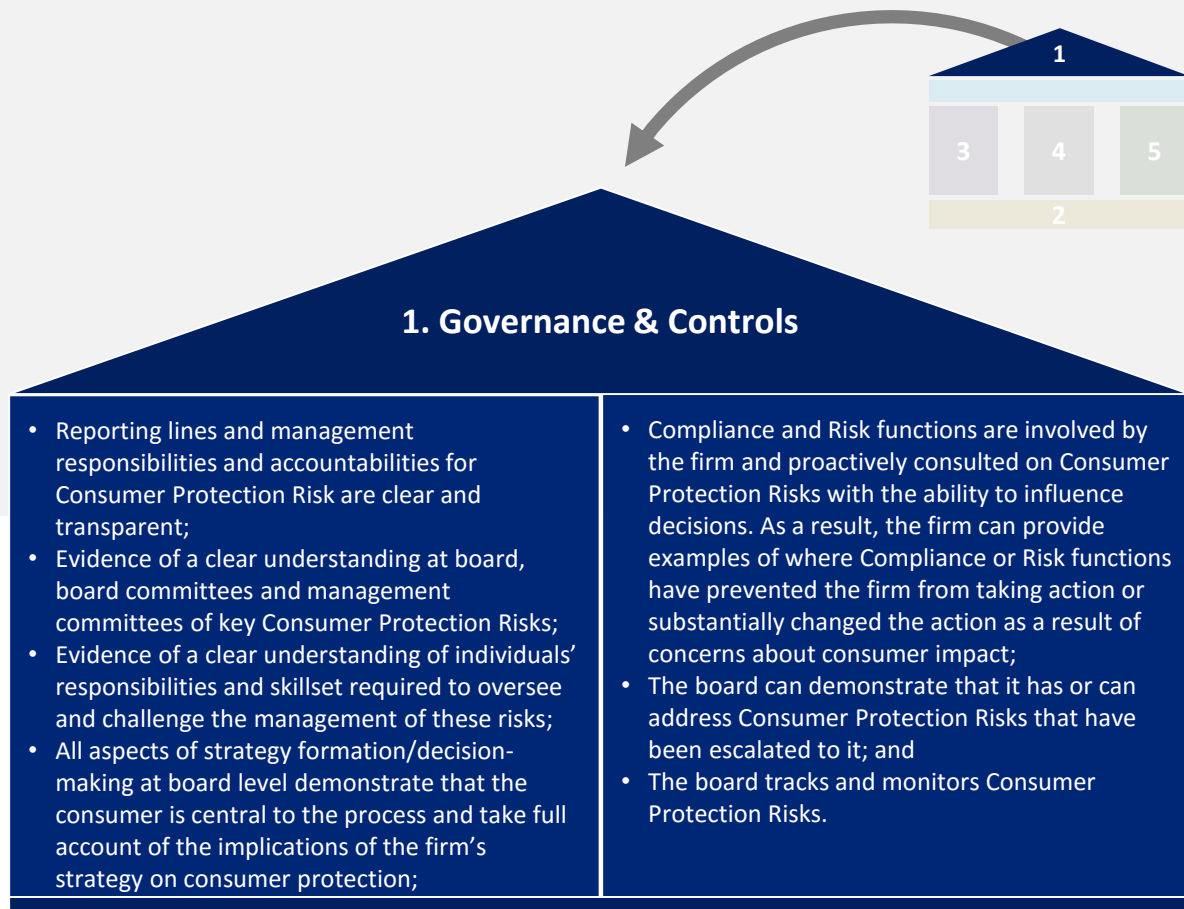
1

3

4

5

2

1. Governance & Controls

- Reporting lines and management responsibilities and accountabilities for Consumer Protection Risk are clear and transparent;
- Evidence of a clear understanding at board, board committees and management committees of key Consumer Protection Risks;
- Evidence of a clear understanding of individuals' responsibilities and skillset required to oversee and challenge the management of these risks;
- All aspects of strategy formation/decision-making at board level demonstrate that the consumer is central to the process and take full account of the implications of the firm's strategy on consumer protection;

- Compliance and Risk functions are involved by the firm and proactively consulted on Consumer Protection Risks with the ability to influence decisions. As a result, the firm can provide examples of where Compliance or Risk functions have prevented the firm from taking action or substantially changed the action as a result of concerns about consumer impact;
- The board can demonstrate that it has or can address Consumer Protection Risks that have been escalated to it; and
- The board tracks and monitors Consumer Protection Risks.